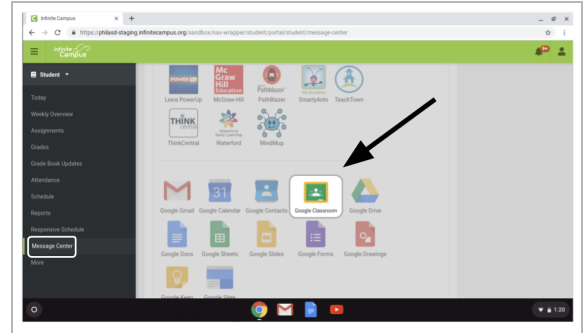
Infinite Campus
https://philasd-staging.infinitecampus.org/sandbox/nav-wrapper/student/portal/student/message-center

Infinite Campus

Student

Today
Weekly Overview
Assignments
Grades
Grade Book Updates
Attendance
Schedule
Reports
Responsive Schedule
Message Center
More

POWER UP
Lexia PowerUp
McGraw Hill Education
McGraw-Hill
PathBlazer
PathBlazer
SmartyAnts
TeachTown
THINK CENTRAL
ThinkCentral
Waterford Early Learning
Waterford
MindMup

31
Google Gmail
Google Calendar
Google Contacts
Google Classroom
Google Drive
Google Docs
Google Sheets
Google Slides
Google Forms
Google Drawings
Google Keep
Google Sites

1:20